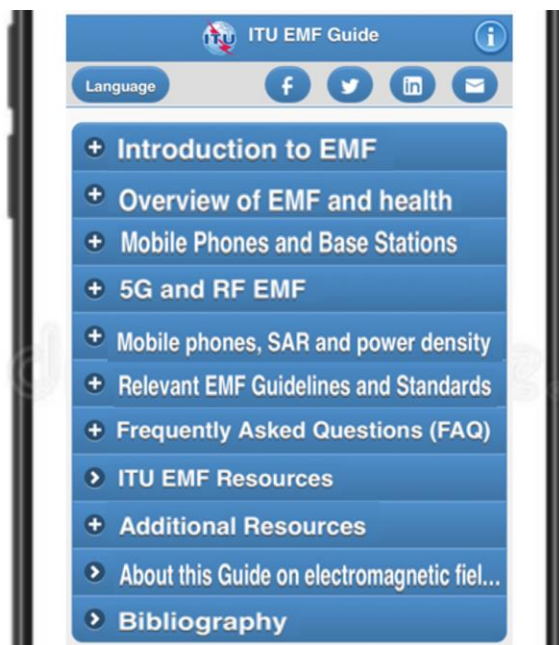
ITU ITU EMF Guide

Language

Introduction to EMF

Overview of EMF and health

Mobile Phones and Base Stations

5G and RF EMF

Mobile phones, SAR and power density

Relevant EMF Guidelines and Standards

Frequently Asked Questions (FAQ)

ITU EMF Resources

Additional Resources

About this Guide on electromagnetic fiel...

Bibliography